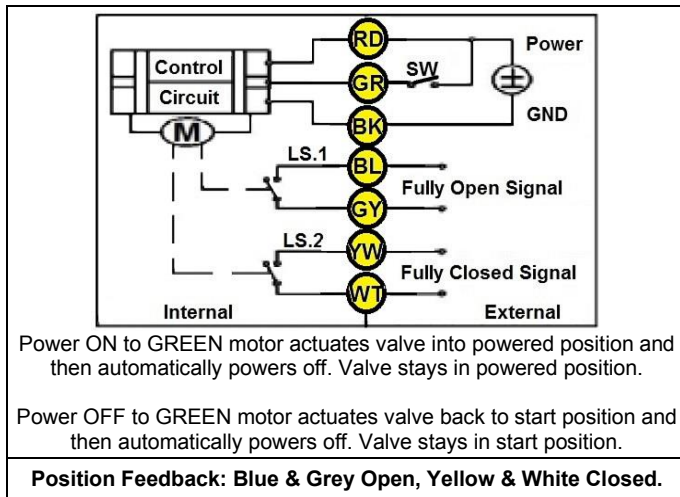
Control
Circuit
M
RD
GR
BK
BL
GY
YW
WT
SW
Power
GND
LS.1
Fully Open Signal
LS.2
Fully Closed Signal
Internal
External

Power ON to GREEN motor actuates valve into powered position and then automatically powers off. Valve stays in powered position.

Power OFF to GREEN motor actuates valve back to start position and then automatically powers off. Valve stays in start position.

**Position Feedback: Blue & Grey Open, Yellow & White Closed.**